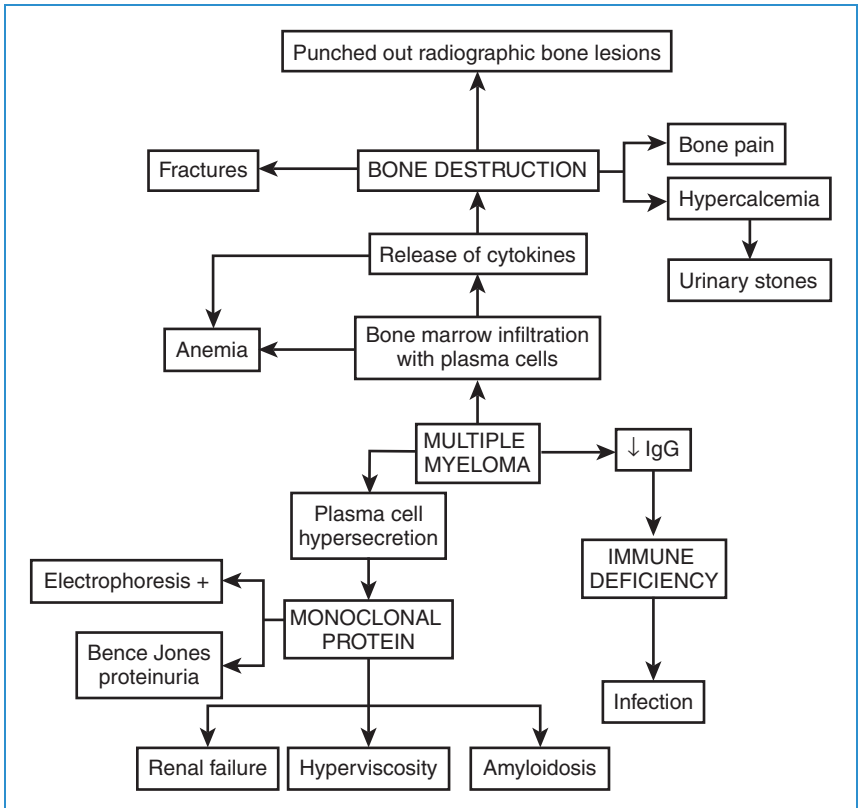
Punched out radiographic bone lesions

Fractures

BONE DESTRUCTION

Bone pain

Hypercalcemia

Urinary stones

Release of cytokines

Anemia

Bone marrow infiltration with plasma cells

MULTIPLE MYELOMA

↓ IgG

Plasma cell hypersecretion

IMMUNE DEFICIENCY

Electrophoresis +

MONOCLONAL PROTEIN

Bence Jones proteinuria

Infection

Renal failure

Hyperviscosity

Amyloidosis